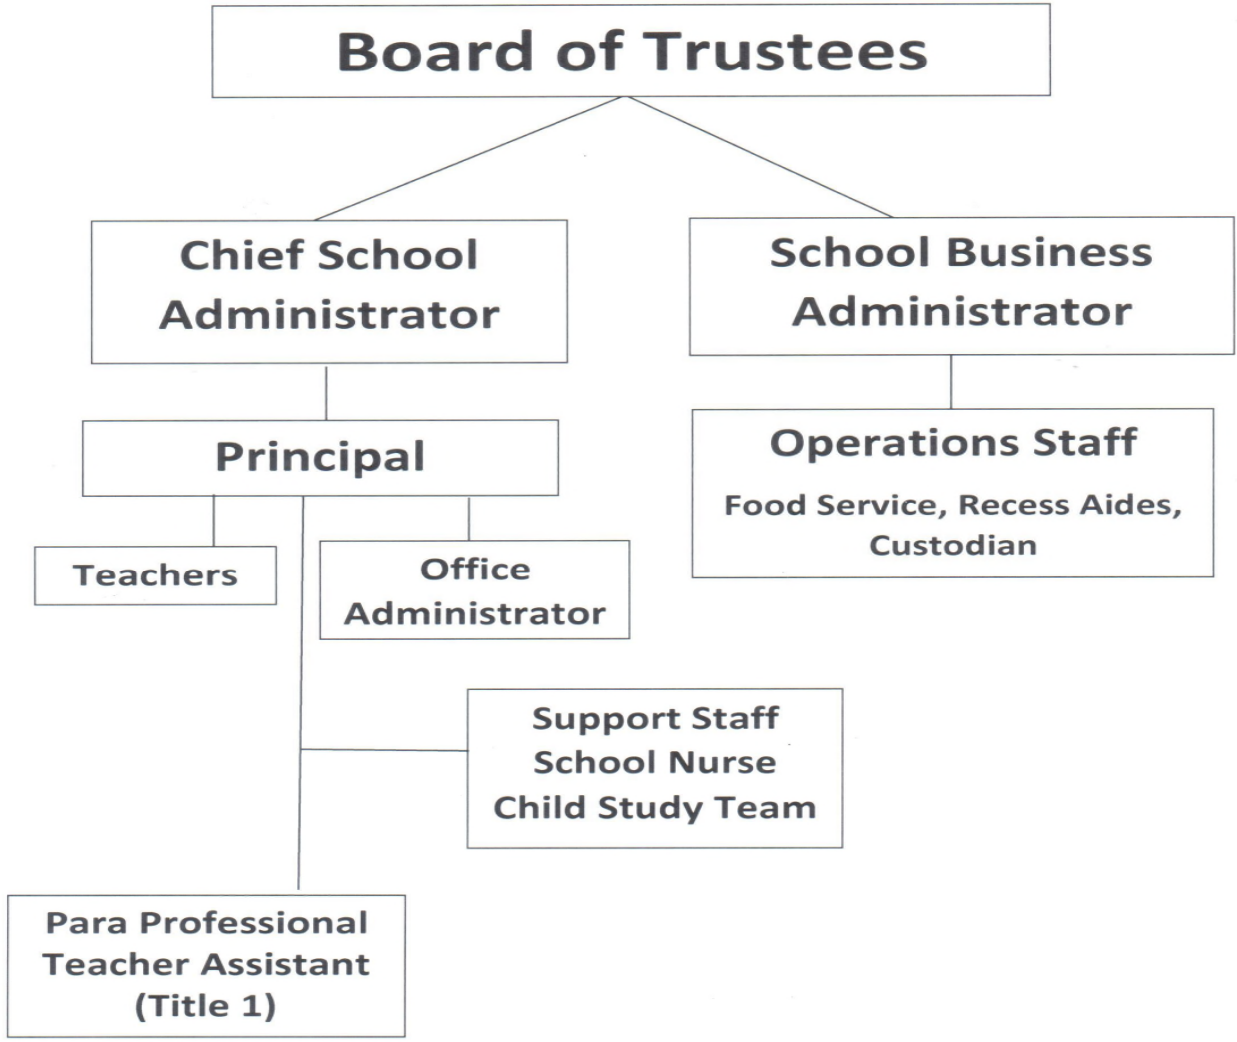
Board of Trustees

Chief School Administrator

School Business Administrator

Principal

Operations Staff
Food Service, Recess Aides, Custodian

Teachers

Office Administrator

Support Staff
School Nurse
Child Study Team

Para Professional
Teacher Assistant
(Title 1)